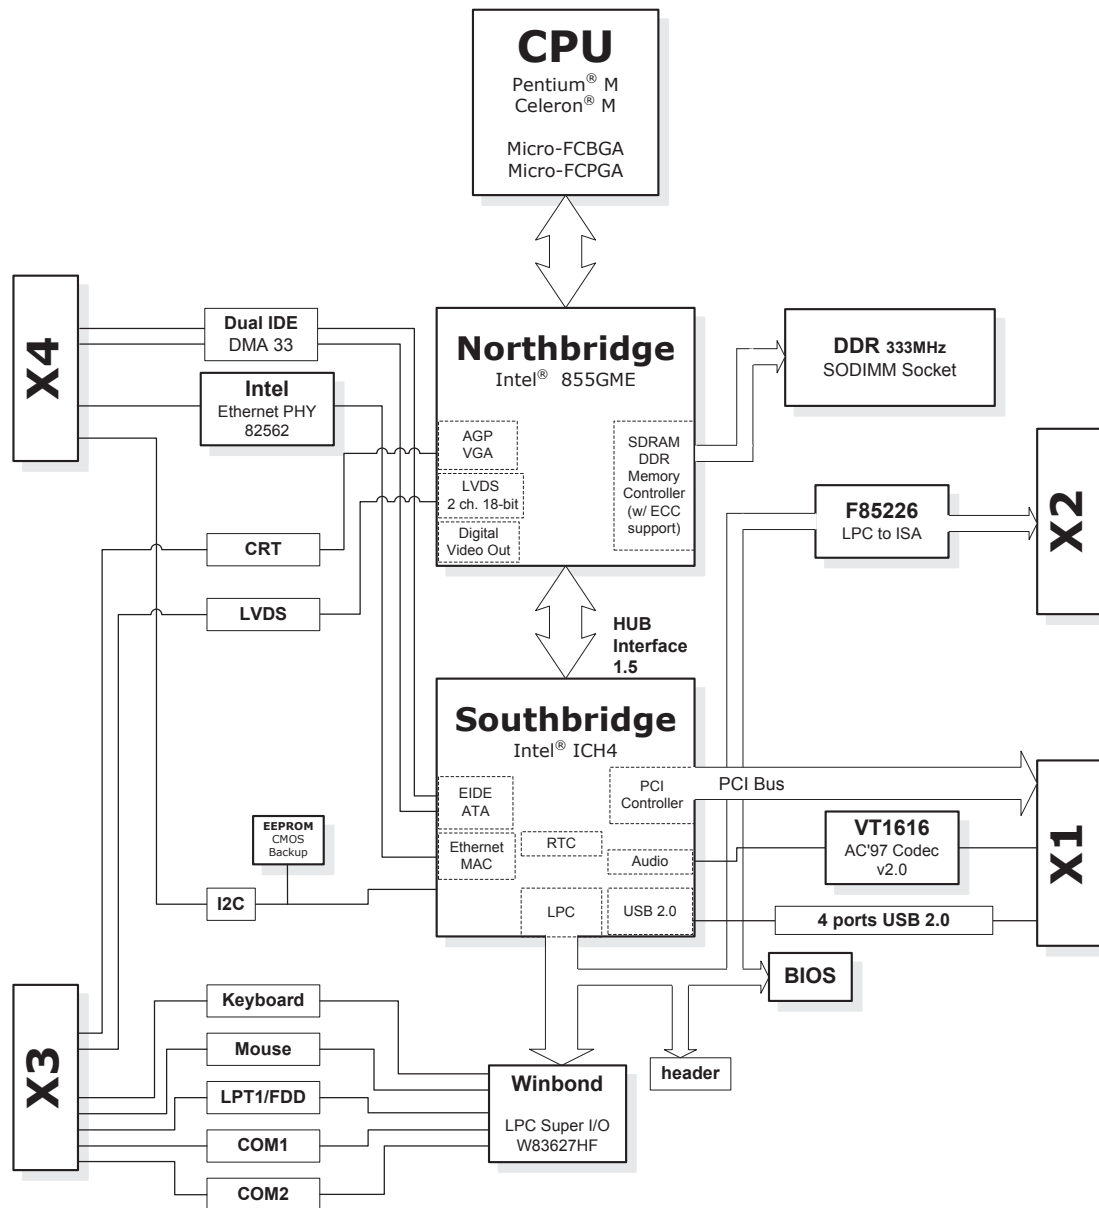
CPU
Pentium® M
Celeron® M

Micro-FCBGA
Micro-FCPGA

X4

Dual IDE
DMA 33

Intel
Ethernet PHY
82562

Northbridge
Intel® 855GME

AGP
VGA

LVDS
2 ch. 18-bit

Digital
Video Out

SDRAM
DDR
Memory
Controller
(w/ ECC
support)

DDR 333MHz
SODIMM Socket

X2

F85226
LPC to ISA

CRT

LVDS

HUB
Interface
1.5

Southbridge
Intel® ICH4

EIDE
ATA

Ethernet
MAC

RTC

PCI
Controller

PCI Bus

Audio

LPC

USB 2.0

X1

VT1616
AC'97 Codec
v2.0

4 ports USB 2.0

EEPROM
CMOS
Backup

I2C

BIOS

X3

Keyboard

Mouse

LPT1/FDD

COM1

COM2

Winbond
LPC Super I/O
W83627HF

header